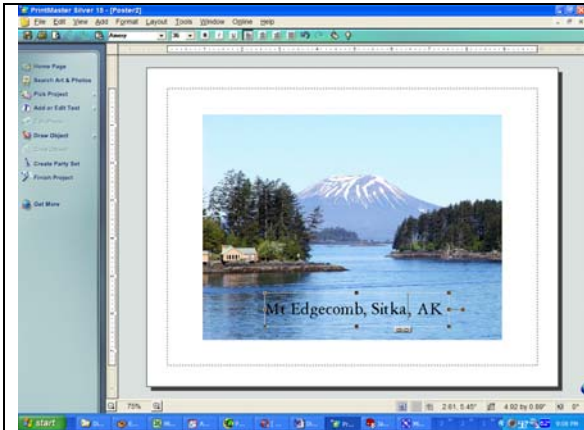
PrintMaster Silver 15 - [Poster2]

File Edit View Add Format Layout Tools Window Online Help

Home Page
Search Art & Photos
Pick Project
Add or Edit Text
Draw Object
Create Party Set
Finish Project
Get More

Mt Edgecomb, Sitka, AK

75%

2.61, 5.45"

4.92 by 0.89"

0°

start